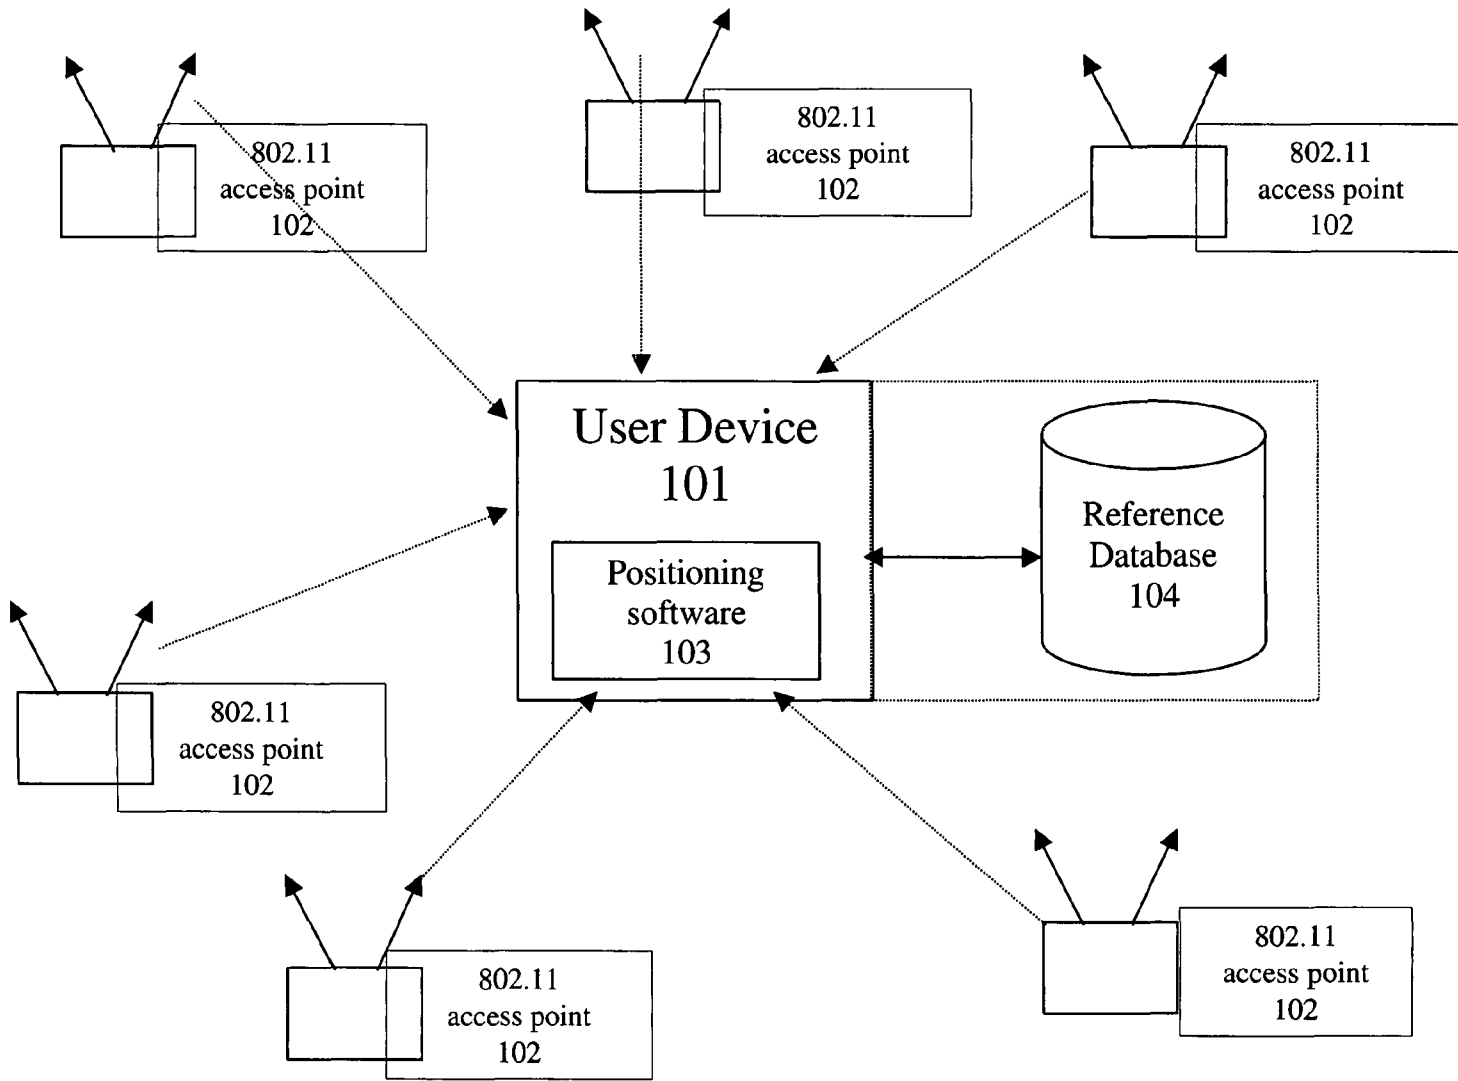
802.11
access point
102

802.11
access point
102

802.11
access point
102

User Device
101

Positioning
software
103

Reference
Database
104

802.11
access point
102

802.11
access point
102

802.11
access point
102